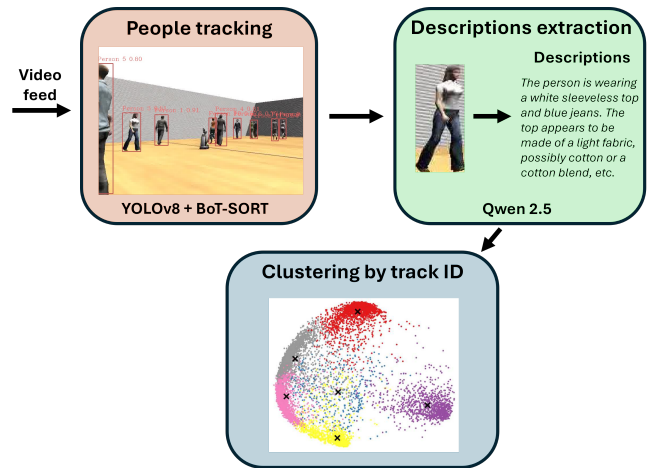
Video feed

People tracking

Person 5 0.80

Person 1 0.86

Person 1 0.81

Person 3 0.80

Person

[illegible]

YOLOv8 + BoT-SORT

Descriptions extraction

Descriptions

The person is wearing a white sleeveless top and blue jeans. The top appears to be made of a light fabric, possibly cotton or a cotton blend, etc.

Qwen 2.5

Clustering by track ID